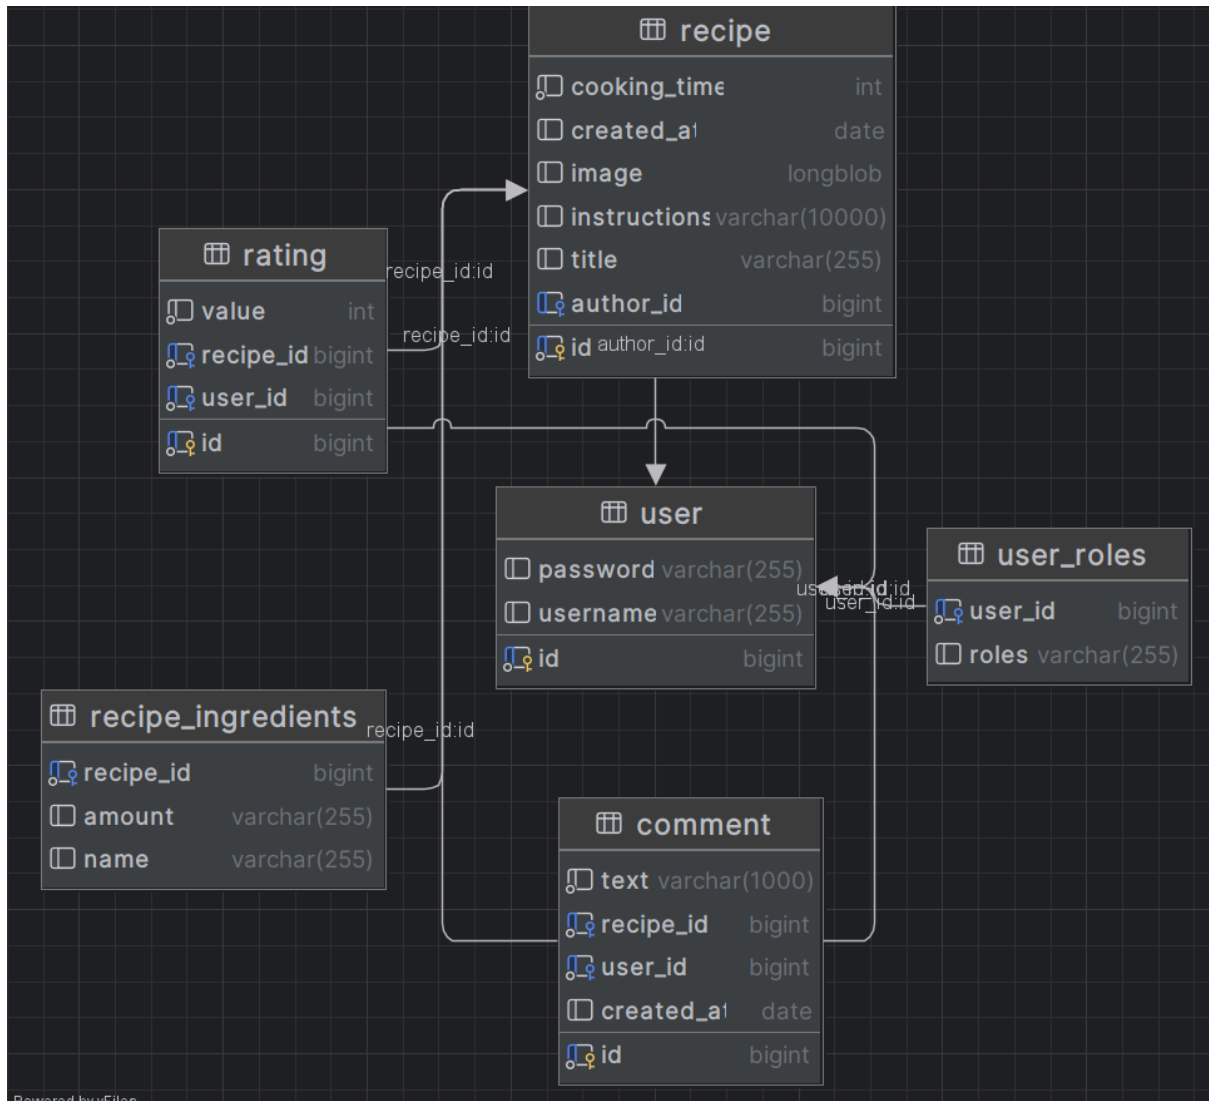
recipe
cooking_time int
created_at date
image longblob
instructions varchar(10000)
title varchar(255)
author_id bigint
id bigint

author_id:id

rating
value int
recipe_id bigint
user_id bigint
id bigint

recipe_id:id
recipe_id:id

user
password varchar(255)
username varchar(255)
id bigint

user_id:id
user_id:id

user_roles
user_id bigint
roles varchar(255)

recipe_ingredients
recipe_id bigint
amount varchar(255)
name varchar(255)

recipe_id:id

comment
text varchar(1000)
recipe_id bigint
user_id bigint
created_at date
id bigint

Powered by yFiles